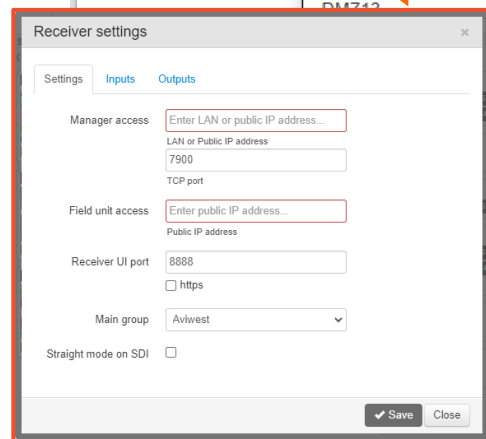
DMZ12

Receiver settings ×

Settings Inputs Outputs

Manager access Enter LAN or public IP address...
LAN or Public IP address
7900
TCP port

Field unit access Enter public IP address...
Public IP address

Receiver UI port 8888
https

Main group Aviwest

Straight mode on SDI

Save Close